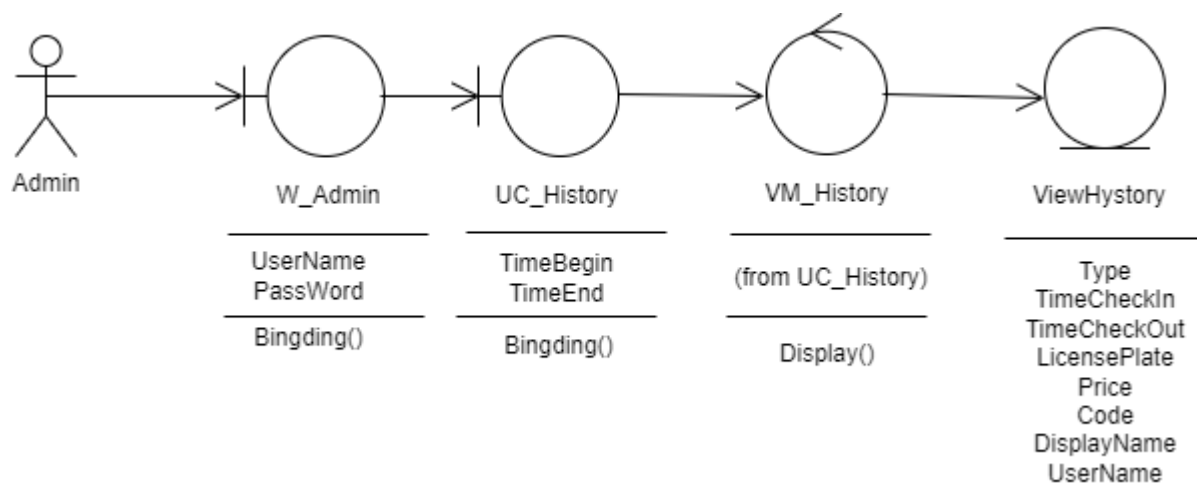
Admin

W_Admin

UserName
PassWord

Bingding()

UC_History

TimeBegin
TimeEnd

Bingding()

VM_History

(from UC_History)

Display()

ViewHystory

Type
TimeCheckIn
TimeCheckOut
LicensePlate
Price
Code
DisplayName
UserName